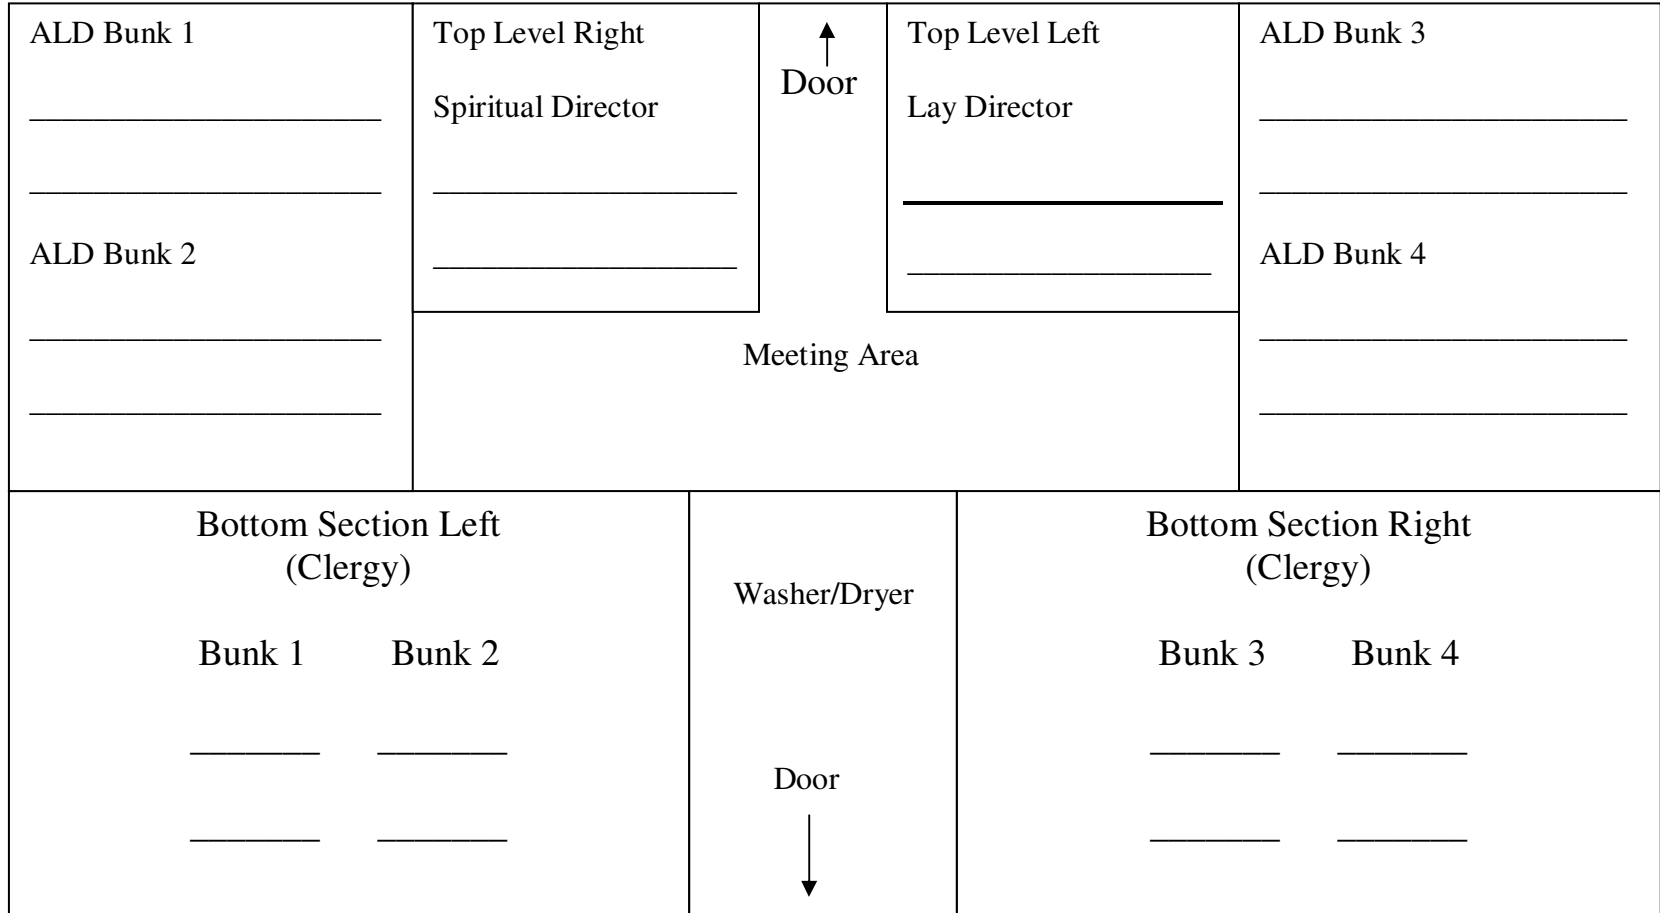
ALD Bunk 1

____________________

____________________

ALD Bunk 2

____________________

____________________

Top Level Right

Spiritual Director

__________________

__________________

Door

Top Level Left

Lay Director

__________________

__________________

ALD Bunk 3

____________________

____________________

ALD Bunk 4

____________________

____________________

Meeting Area

Bottom Section Left
(Clergy)

Bunk 1 Bunk 2

_______ _______

_______ _______

Washer/Dryer

Door

Bottom Section Right
(Clergy)

Bunk 3 Bunk 4

_______ _______

_______ _______